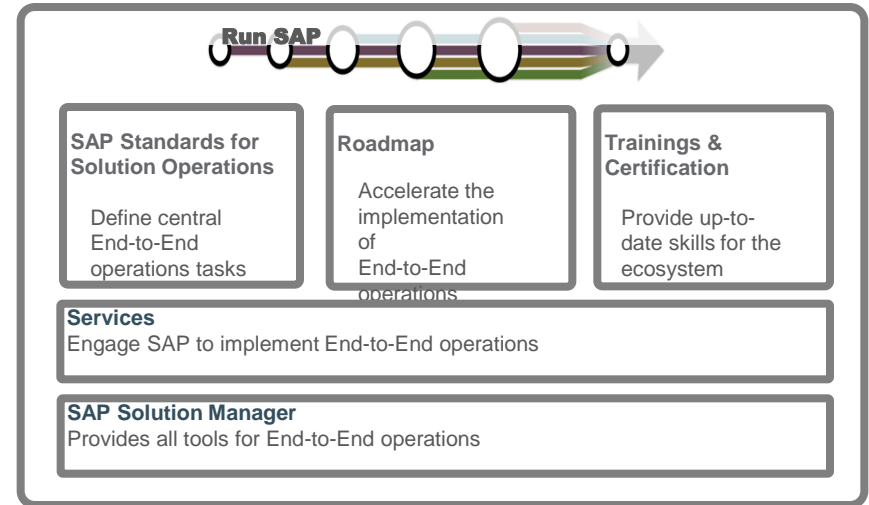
Run SAP

SAP Standards for Solution Operations

Define central End-to-End operations tasks

Roadmap

Accelerate the implementation of End-to-End operations

Trainings & Certification

Provide up-to-date skills for the ecosystem

Services

Engage SAP to implement End-to-End operations

SAP Solution Manager

Provides all tools for End-to-End operations